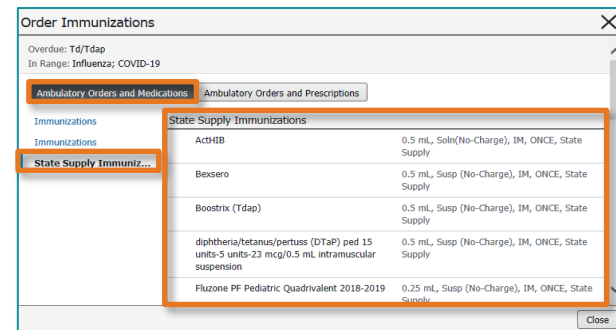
Order Immunizations

Overdue: Td/Tdap
In Range: Influenza; COVID-19

Ambulatory Orders and Medications
Ambulatory Orders and Prescriptions

Immunizations
Immunizations
State Supply Immuniz...

State Supply Immunizations

| | |
|---|---|
| ActHIB | 0.5 mL, Soln(No-Charge), IM, ONCE, State Supply |
| Bexsero | 0.5 mL, Susp (No-Charge), IM, ONCE, State Supply |
| Boostrix (Tdap) | 0.5 mL, Susp (No-Charge), IM, ONCE, State Supply |
| diphtheria/tetanus/pertuss (DTaP) ped 15 units-5 units-23 mcg/0.5 mL intramuscular suspension | 0.5 mL, Susp (No-Charge), IM, ONCE, State Supply |
| Fluzone PF Pediatric Quadrivalent 2018-2019 | 0.25 mL, Susp (No-Charge), IM, ONCE, State Supply |

Close